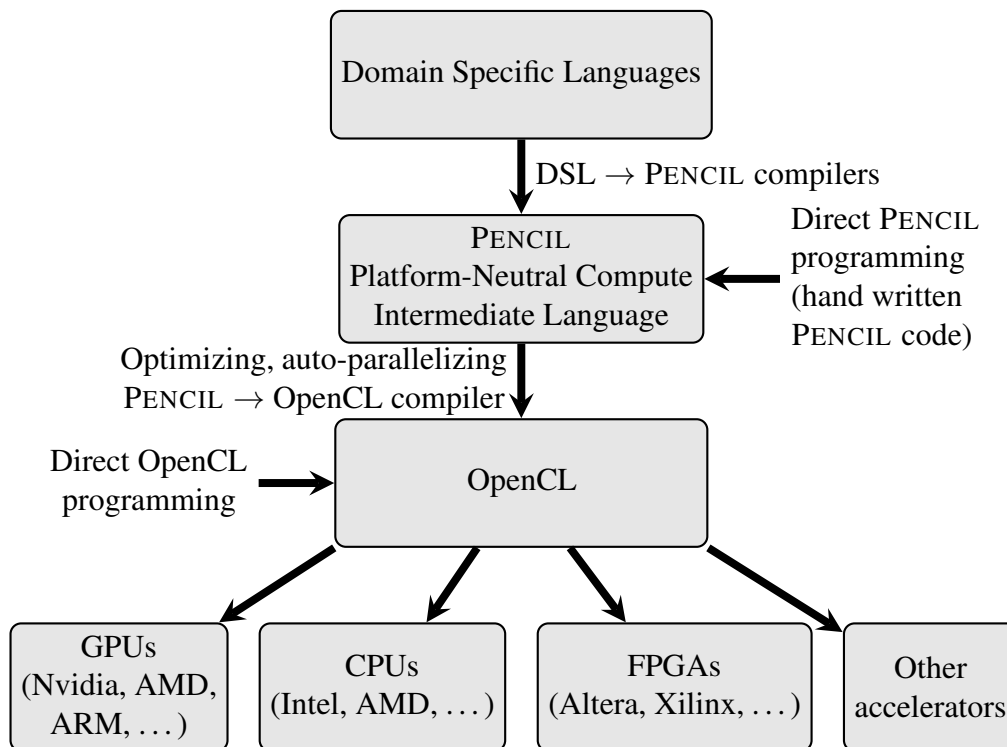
Domain Specific Languages

DSL $\rightarrow$ PENCIL compilers

PENCIL
Platform-Neutral Compute
Intermediate Language

Direct PENCIL programming (hand written PENCIL code)

Optimizing, auto-parallelizing
PENCIL $\rightarrow$ OpenCL compiler

Direct OpenCL programming

OpenCL

GPUs (Nvidia, AMD, ARM, ...)

CPUs (Intel, AMD, ...)

FPGAs (Altera, Xilinx, ...)

Other accelerators